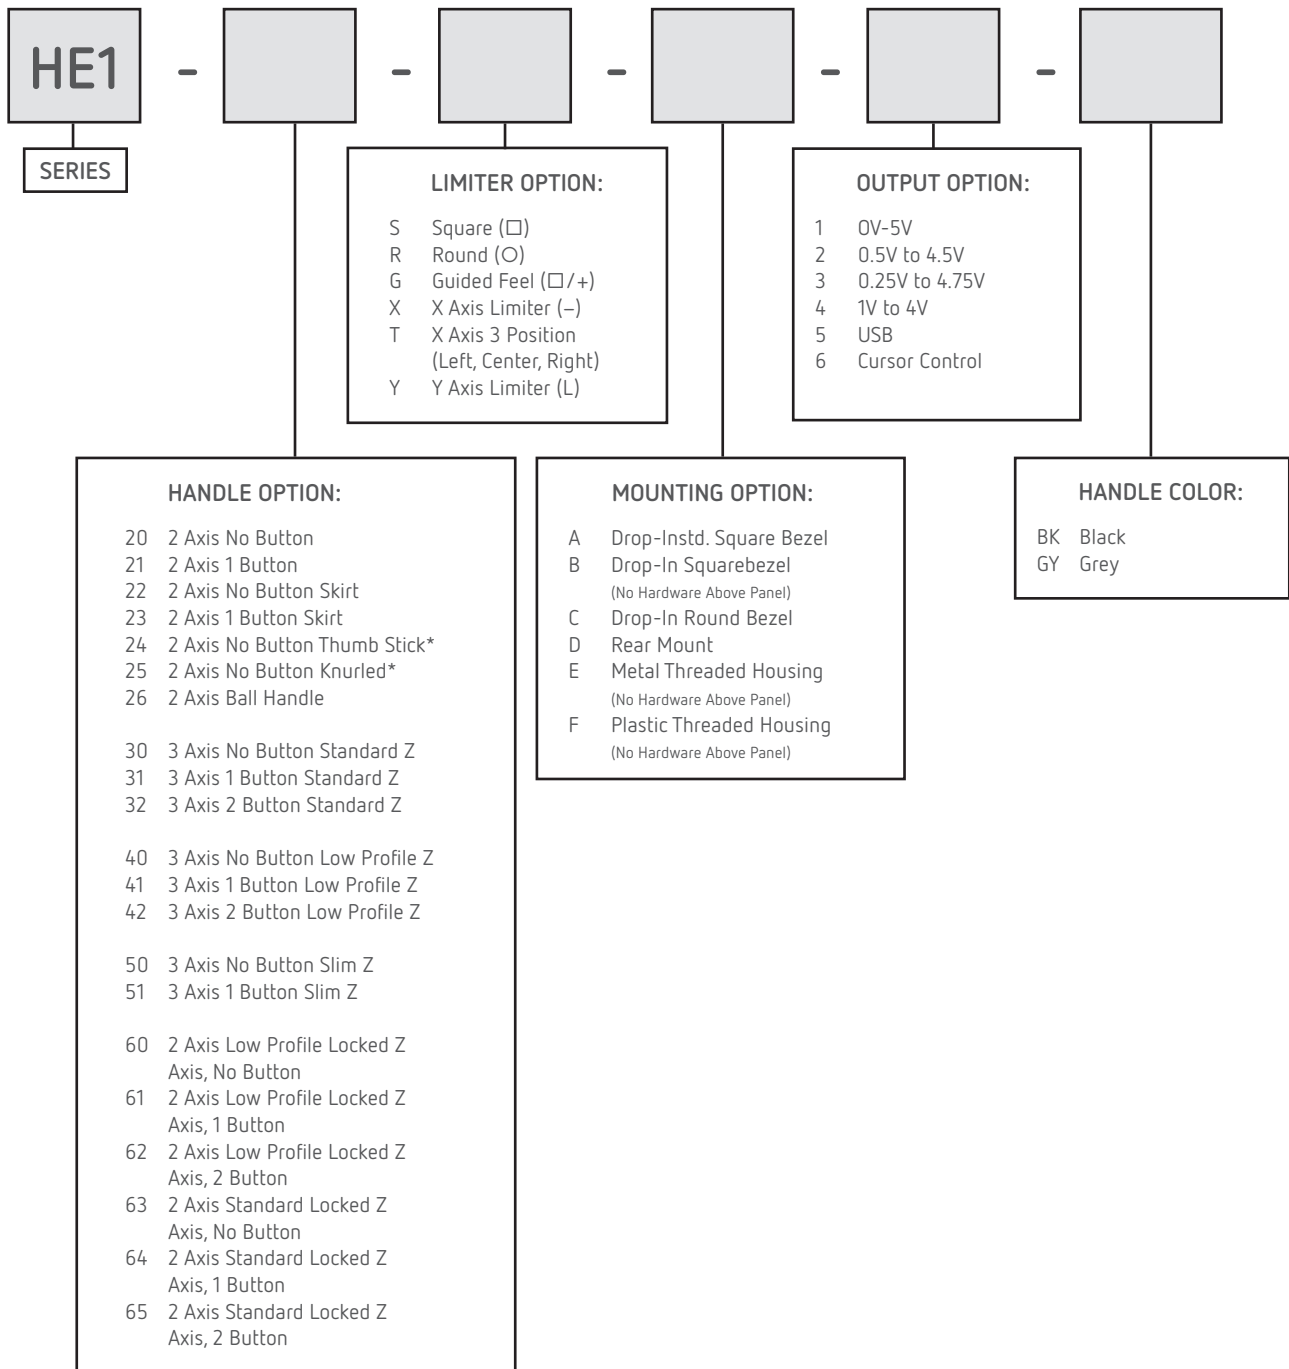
HE1 - - - - -

SERIES

LIMITER OPTION:

S Square (□)
R Round (○)
G Guided Feel (□/+)
X X Axis Limiter (–)
T X Axis 3 Position (Left, Center, Right)
Y Y Axis Limiter (L)

OUTPUT OPTION:

1 0V-5V
2 0.5V to 4.5V
3 0.25V to 4.75V
4 1V to 4V
5 USB
6 Cursor Control

HANDLE OPTION:

20 2 Axis No Button
21 2 Axis 1 Button
22 2 Axis No Button Skirt
23 2 Axis 1 Button Skirt
24 2 Axis No Button Thumb Stick*
25 2 Axis No Button Knurled*
26 2 Axis Ball Handle

30 3 Axis No Button Standard Z
31 3 Axis 1 Button Standard Z
32 3 Axis 2 Button Standard Z

40 3 Axis No Button Low Profile Z
41 3 Axis 1 Button Low Profile Z
42 3 Axis 2 Button Low Profile Z

50 3 Axis No Button Slim Z
51 3 Axis 1 Button Slim Z

60 2 Axis Low Profile Locked Z Axis, No Button
61 2 Axis Low Profile Locked Z Axis, 1 Button
62 2 Axis Low Profile Locked Z Axis, 2 Button
63 2 Axis Standard Locked Z Axis, No Button
64 2 Axis Standard Locked Z Axis, 1 Button
65 2 Axis Standard Locked Z Axis, 2 Button

MOUNTING OPTION:

A Drop-Instd. Square Bezel
B Drop-In Squarebezel (No Hardware Above Panel)
C Drop-In Round Bezel
D Rear Mount
E Metal Threaded Housing (No Hardware Above Panel)
F Plastic Threaded Housing (No Hardware Above Panel)

HANDLE COLOR:

BK Black
GY Grey